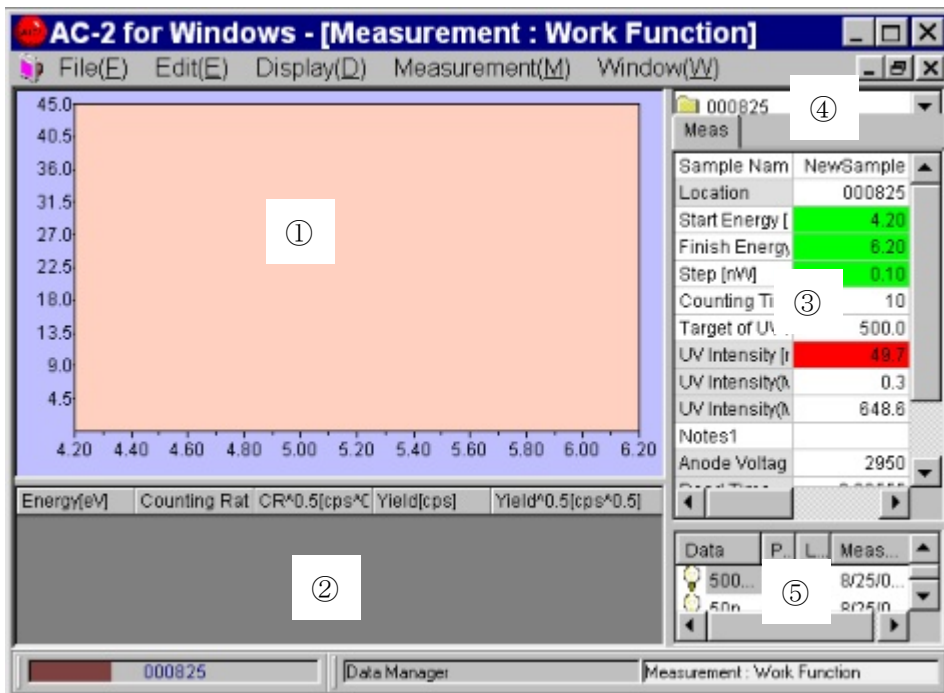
AC-2 for Windows - [Measurement : Work Function]

File(F) Edit(E) Display(D) Measurement(M) Window(W)

45.0
40.5
36.0
31.5
27.0
22.5
18.0
13.5
9.0
4.5

4.20 4.40 4.60 4.80 5.00 5.20 5.40 5.60 5.80 6.00 6.20

①

| Energy[eV] | Counting Rat | CR^0.5[cps^0 | Yield[cps] | Yield^0.5[cps^0.5] |
|---|---|---|---|---|

②

000825 ④

Meas

| Sample Nam | NewSample |
|---|---|
| Location | 000825 |
| Start Energy [ | 4.20 |
| Finish Energy | 6.20 |
| Step [nW] | 0.10 |
| Counting Ti | 10 |
| Target of UV | 500.0 |
| UV Intensity [r | 49.7 |
| UV Intensity(N | 0.3 |
| UV Intensity(N | 648.6 |
| Notes1 | |
| Anode Voltag | 2950 |

③

| Data | P.. | L.. | Meas... |
|---|---|---|---|
| 500... | | | 8/25/0... |
| 50n | | | 8/25/0 |

⑤

000825 | Data Manager | Measurement : Work Function